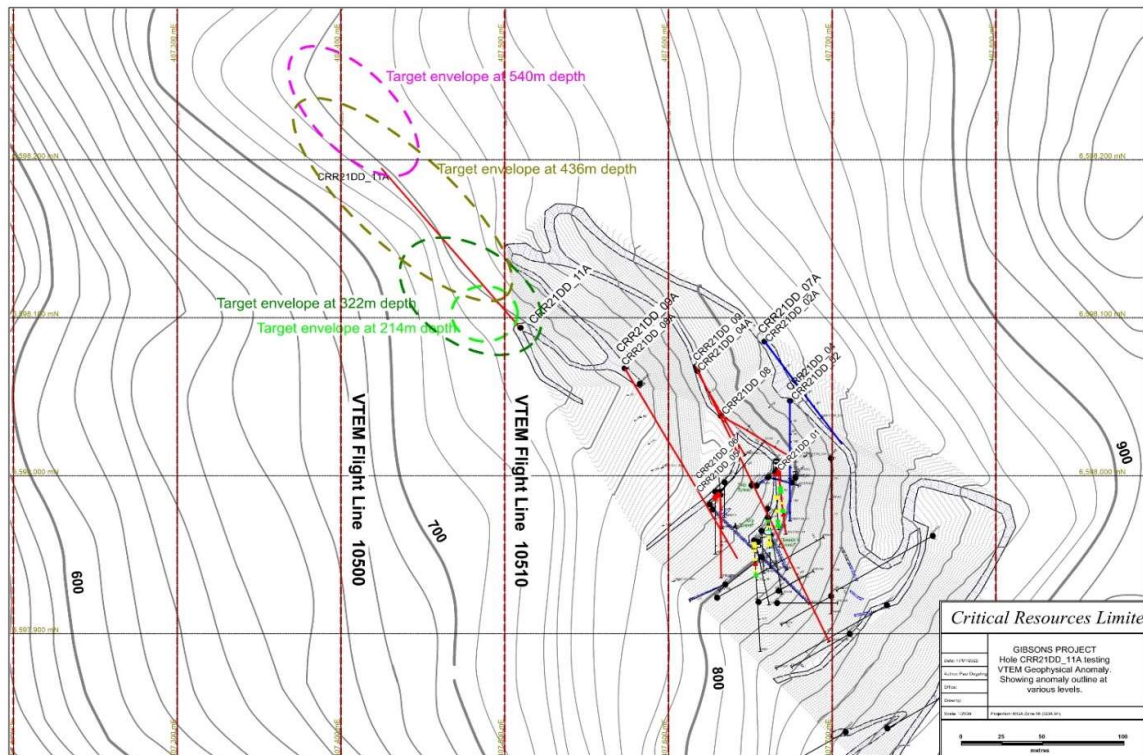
Target envelope at 540m depth

Target envelope at 436m depth

CRR21DD_11A

Target envelope at 322m depth

Target envelope at 214m depth

CRR21DD_11A

CRR21DD_09A

CRR21DD_09A

CRR21DD_09

CRR21DD_04A

CRR21DD_07A

CRR21DD_02A

CRR21DD_08

CRR21DD_04

CRR21DD_02

CRR21DD_06

CRR21DD_05

CRR21DD_01

6,598,200 mN

6,598,200 mN

6,598,100 mN

6,598,100 mN

6,598,000 mN

6,598,000 mN

6,597,900 mN

VTEM Flight Line 10500

VTEM Flight Line 10510

600

700

800

900

Critical Resources Limite

GIBSONS PROJECT
Hole CRR21DD_11A testing VTEM Geophysical Anomaly. Showing anomaly outline at various levels.

Date:

Author:

Office:

Drawing:

Scale:

Projection:

0 25 50 100
metres